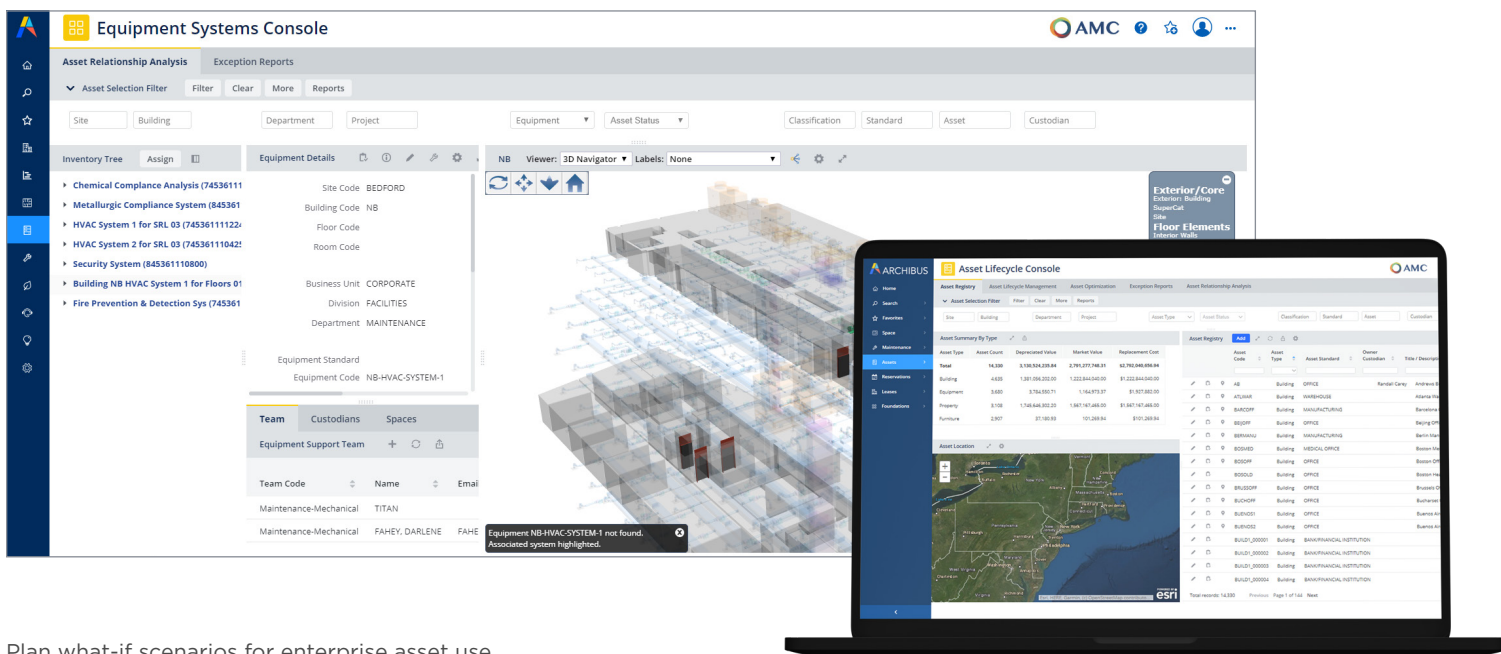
Equipment Systems Console

AMC

Asset Relationship Analysis Exception Reports

Asset Selection Filter Filter Clear More Reports

Site Building Department Project Equipment Asset Status Classification Standard Asset Custodian

Inventory Tree Assign

Chemical Complance Analysis (745361111
Metallurgic Compliance System (845361
HVAC System 1 for SRL 03 (745361111224
HVAC System 2 for SRL 03 (745361110425
Security System (845361110800)
Building NB HVAC System 1 for Floors 01
Fire Prevention & Detection Sys (745361

Equipment Details

Site Code BEDFORD
Building Code NB
Floor Code
Room Code

Business Unit CORPORATE
Division FACILITIES
Department MAINTENANCE

Equipment Standard
Equipment Code NB-HVAC-SYSTEM-1

Team Custodians Spaces

Equipment Support Team

| Team Code | Name | Emai |
|---|---|---|
| Maintenance-Mechanical | TITAN | |
| Maintenance-Mechanical | FAHEY, DARLENE | FAHE |

NB Viewer: 3D Navigator Labels: None

Exterior/Core
Exterior: Building
SuperCat
Site
Floor Elements
Interior Walls

Equipment NB-HVAC-SYSTEM-1 not found. Associated system highlighted.

ARCHIBUS Asset Lifecycle Console AMC

Home
Search
Favorites
Space
Maintenance
Assets
Reservations
Leases
Foundations

Asset Registry Asset Lifecycle Management Asset Optimization Exception Reports Asset Relationship Analysis

Asset Selection Filter Filter Clear More Reports

Site Building Department Project Asset Type Asset Status Classification Standard Asset Custodian

Asset Summary By Type

| Asset Type | Asset Count | Depreciated Value | Market Value | Replacement Cost |
|---|---|---|---|---|
| Total | 14,330 | 3,130,524,235.84 | 2,761,277,746.31 | $2,792,946,459.84 |
| Building | 4,635 | 1,381,056,202.00 | 1,222,844,040.00 | $1,222,844,040.00 |
| Equipment | 3,680 | 3,764,550.71 | 1,164,973.37 | $1,507,882.00 |
| Property | 3,108 | 1,745,646,302.23 | 1,567,167,465.00 | $1,567,167,465.00 |
| Furniture | 2,907 | 57,180.90 | 101,269.94 | $101,269.94 |

Asset Location

Asset Registry Add

| Asset Code | Asset Type | Asset Standard | Owner Custodian | Title / Descript |
|---|---|---|---|---|
| AB | Building | OFFICE | Randall Carey | Andrews B |
| ATLWAR | Building | WAREHOUSE | | Atlanta Wa |
| BARCOFF | Building | MANUFACTURING | | Barcelona |
| BEIJOFF | Building | OFFICE | | Beijing Off |
| BERMANU | Building | MANUFACTURING | | Berlin Man |
| BOSMED | Building | MEDICAL OFFICE | | Boston Me |
| BOSOFF | Building | OFFICE | | Boston Off |
| BOSOLD | Building | OFFICE | | Boston He |
| BRUSSOFF | Building | OFFICE | | Brussels O |
| BUCHOFF | Building | OFFICE | | Bucharest |
| BUENOS1 | Building | OFFICE | | Buenos Air |
| BUENOS2 | Building | OFFICE | | Buenos Air |
| BUILD1_000001 | Building | BANK/FINANCIAL INSTITUTION | | |
| BUILD1_000002 | Building | BANK/FINANCIAL INSTITUTION | | |
| BUILD1_000003 | Building | BANK/FINANCIAL INSTITUTION | | |
| BUILD1_000004 | Building | BANK/FINANCIAL INSTITUTION | | |

Total records: 14,330 Previous Page 1 of 144 Next

esri

Plan what-if scenarios for enterprise asset use